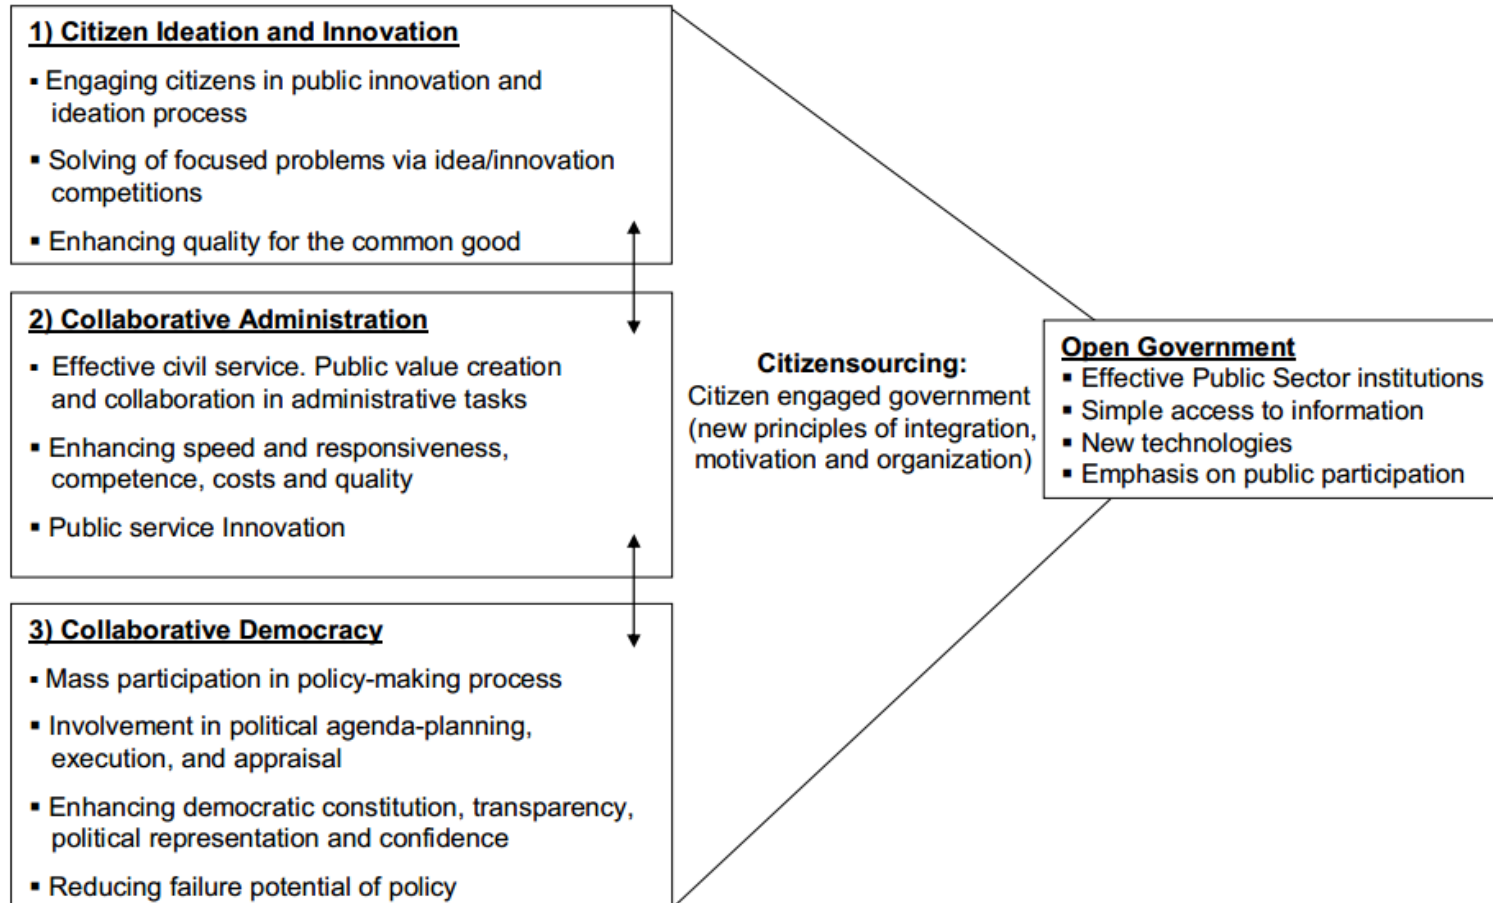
1) Citizen Ideation and Innovation

▪ Engaging citizens in public innovation and ideation process

▪ Solving of focused problems via idea/innovation competitions

▪ Enhancing quality for the common good

2) Collaborative Administration

▪ Effective civil service. Public value creation and collaboration in administrative tasks

▪ Enhancing speed and responsiveness, competence, costs and quality

▪ Public service Innovation

3) Collaborative Democracy

▪ Mass participation in policy-making process

▪ Involvement in political agenda-planning, execution, and appraisal

▪ Enhancing democratic constitution, transparency, political representation and confidence

▪ Reducing failure potential of policy

Citizensourcing:
Citizen engaged government (new principles of integration, motivation and organization)

Open Government
▪ Effective Public Sector institutions
▪ Simple access to information
▪ New technologies
▪ Emphasis on public participation